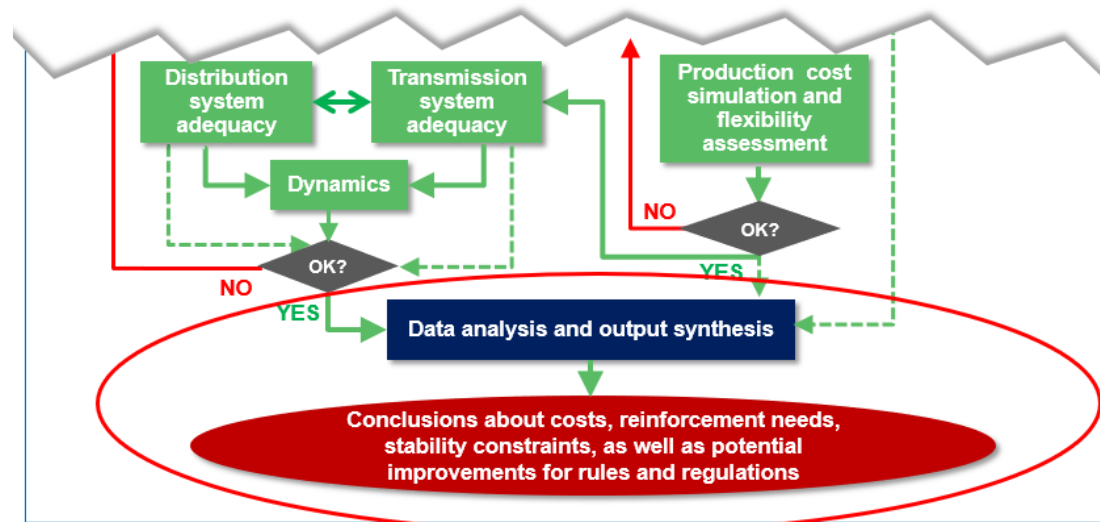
Distribution system adequacy

Transmission system adequacy

Production cost simulation and flexibility assessment

Dynamics

NO

OK?

OK?

NO

YES

YES

Data analysis and output synthesis

Conclusions about costs, reinforcement needs, stability constraints, as well as potential improvements for rules and regulations